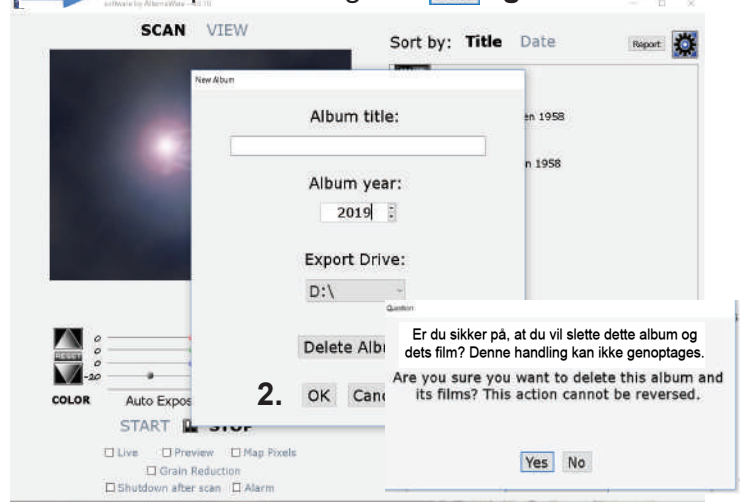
software by AlternaWare - v0.16

SCAN VIEW

Sort by: Title Date

Report

New Album

Album title:

Album year:

2019

Export Drive:

D:\

Delete Albu

2. OK Canc

en 1958

n 1958

RESET

0

0

0

-20

COLOR

Auto Expos

START STOP

☐ Live ☐ Preview ☐ Map Pixels

☐ Grain Reduction

☐ Shutdown after scan ☐ Alarm

Question

Er du sikker på, at du vil slette dette album og dets film? Denne handling kan ikke genoptages.

Are you sure you want to delete this album and its films? This action cannot be reversed.

Yes No